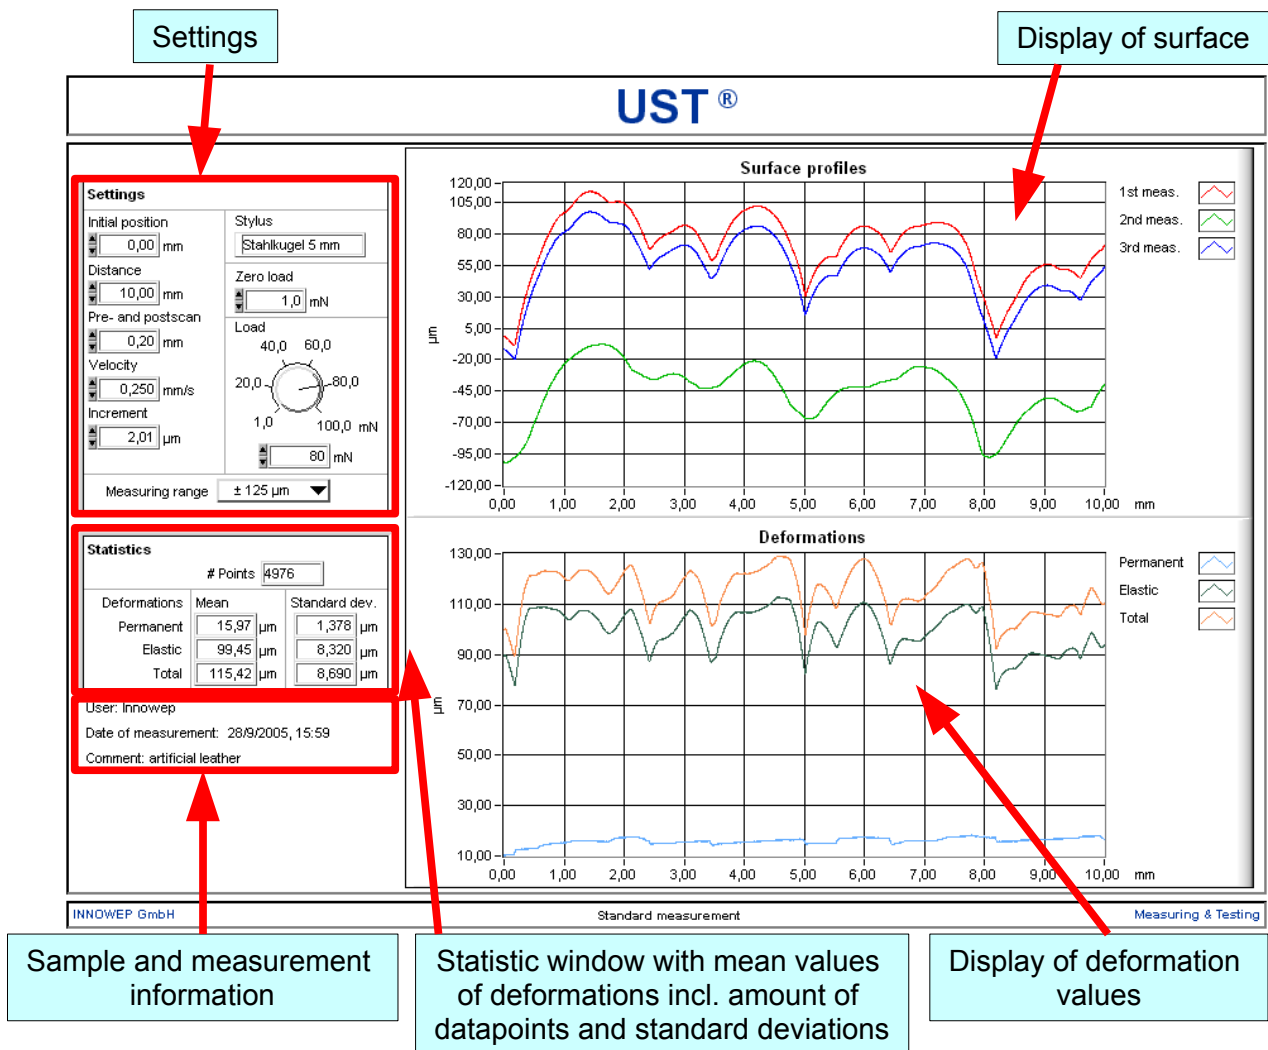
Settings

Display of surface

UST ®

Settings

Initial position
0,00 mm

Distance
10,00 mm

Pre- and postscan
0,20 mm

Velocity
0,250 mm/s

Increment
2,01 µm

Stylus
Stahlkugel 5 mm

Zero load
1,0 mN

Load
40,0 60,0
20,0 80,0
1,0 100,0 mN
80 mN

Measuring range ± 125 µm

Statistics

# Points 4976

| Deformations | Mean | Standard dev. |
|---|---|---|
| Permanent | 15,97 µm | 1,378 µm |
| Elastic | 99,45 µm | 8,320 µm |
| Total | 115,42 µm | 8,690 µm |

User: Innowep
Date of measurement: 28/9/2005, 15:59
Comment: artificial leather

Surface profiles

120,00
105,00
80,00
55,00
30,00
5,00
-20,00
-45,00
-70,00
-95,00
-120,00
µm
0,00 1,00 2,00 3,00 4,00 5,00 6,00 7,00 8,00 9,00 10,00 mm

1st meas.
2nd meas.
3rd meas.

Deformations

130,00
110,00
90,00
70,00
50,00
30,00
10,00
µm
0,00 1,00 2,00 3,00 4,00 5,00 6,00 7,00 8,00 9,00 10,00 mm

Permanent
Elastic
Total

INNOWEP GmbH
Standard measurement
Measuring & Testing

Sample and measurement information

Statistic window with mean values of deformations incl. amount of datapoints and standard deviations

Display of deformation values